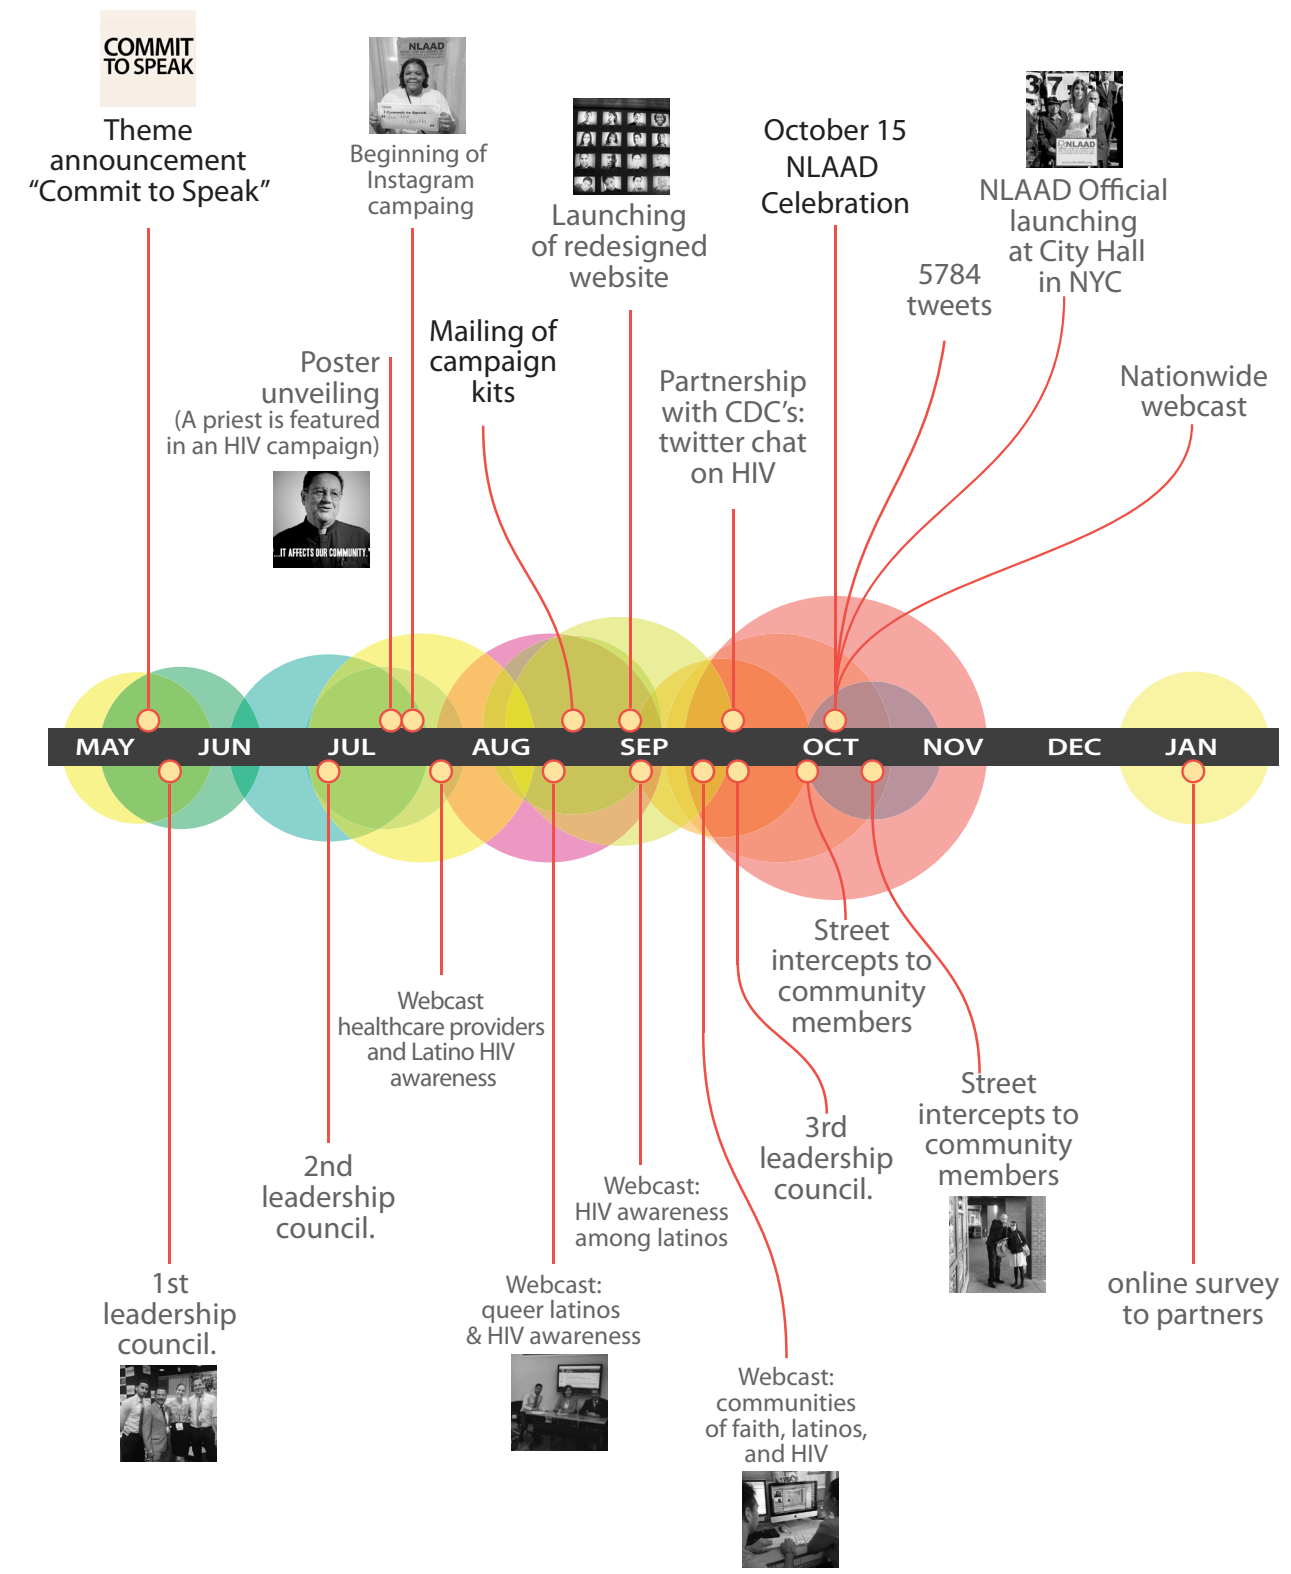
COMMIT TO SPEAK

Theme announcement "Commit to Speak"

NLAAD

Beginning of Instagram campaing

Launching of redesigned website

October 15 NLAAD Celebration

NLAAD

NLAAD Official launching at City Hall in NYC

5784 tweets

Poster unveiling (A priest is featured in an HIV campaign)

...IT AFFECTS OUR COMMUNITY.

Mailing of campaign kits

Partnership with CDC's: twitter chat on HIV

Nationwide webcast

MAY JUN JUL AUG SEP OCT NOV DEC JAN

Webcast healthcare providers and Latino HIV awareness

Street intercepts to community members

2nd leadership council.

Webcast: HIV awareness among latinos

3rd leadership council.

Street intercepts to community members

1st leadership council.

Webcast: queer latinos & HIV awareness

online survey to partners

Webcast: communities of faith, latinos, and HIV